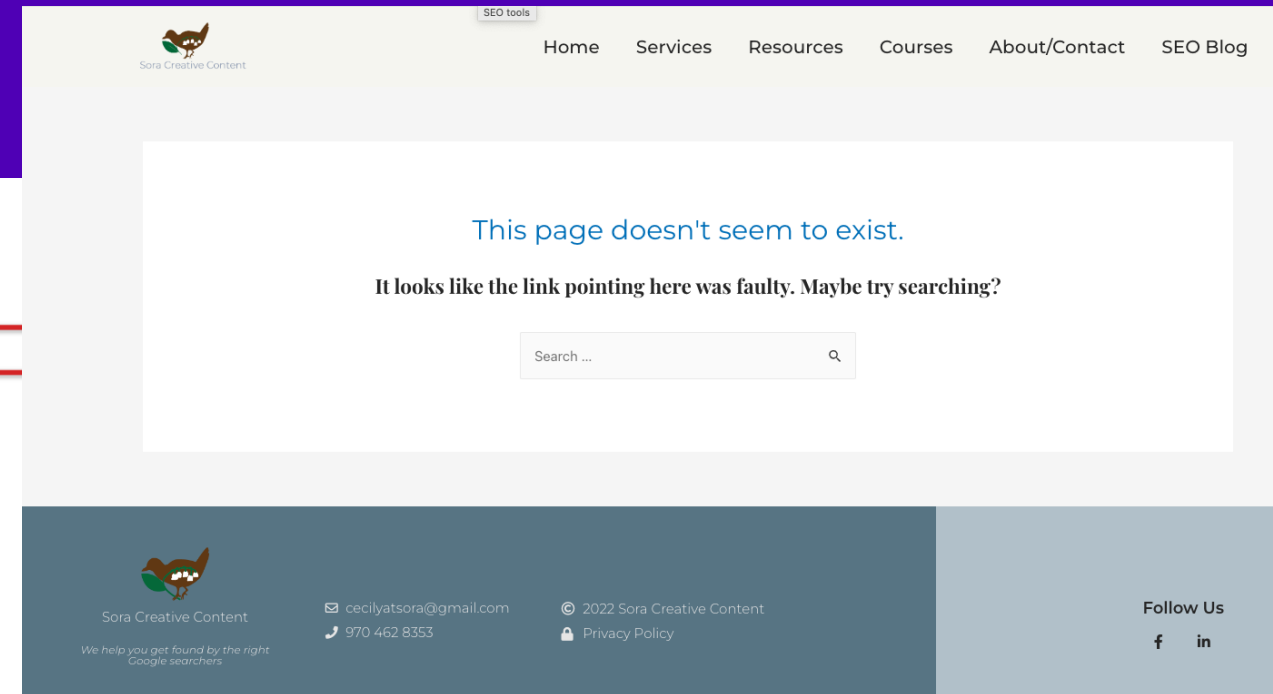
SEO tools

Sora Creative Content

Home Services Resources Courses About/Contact SEO Blog

This page doesn't seem to exist.

It looks like the link pointing here was faulty. Maybe try searching?

Search ...

Sora Creative Content

We help you get found by the right Google searchers

cecilyatsora@gmail.com
970 462 8353

© 2022 Sora Creative Content
Privacy Policy

Follow Us

f in